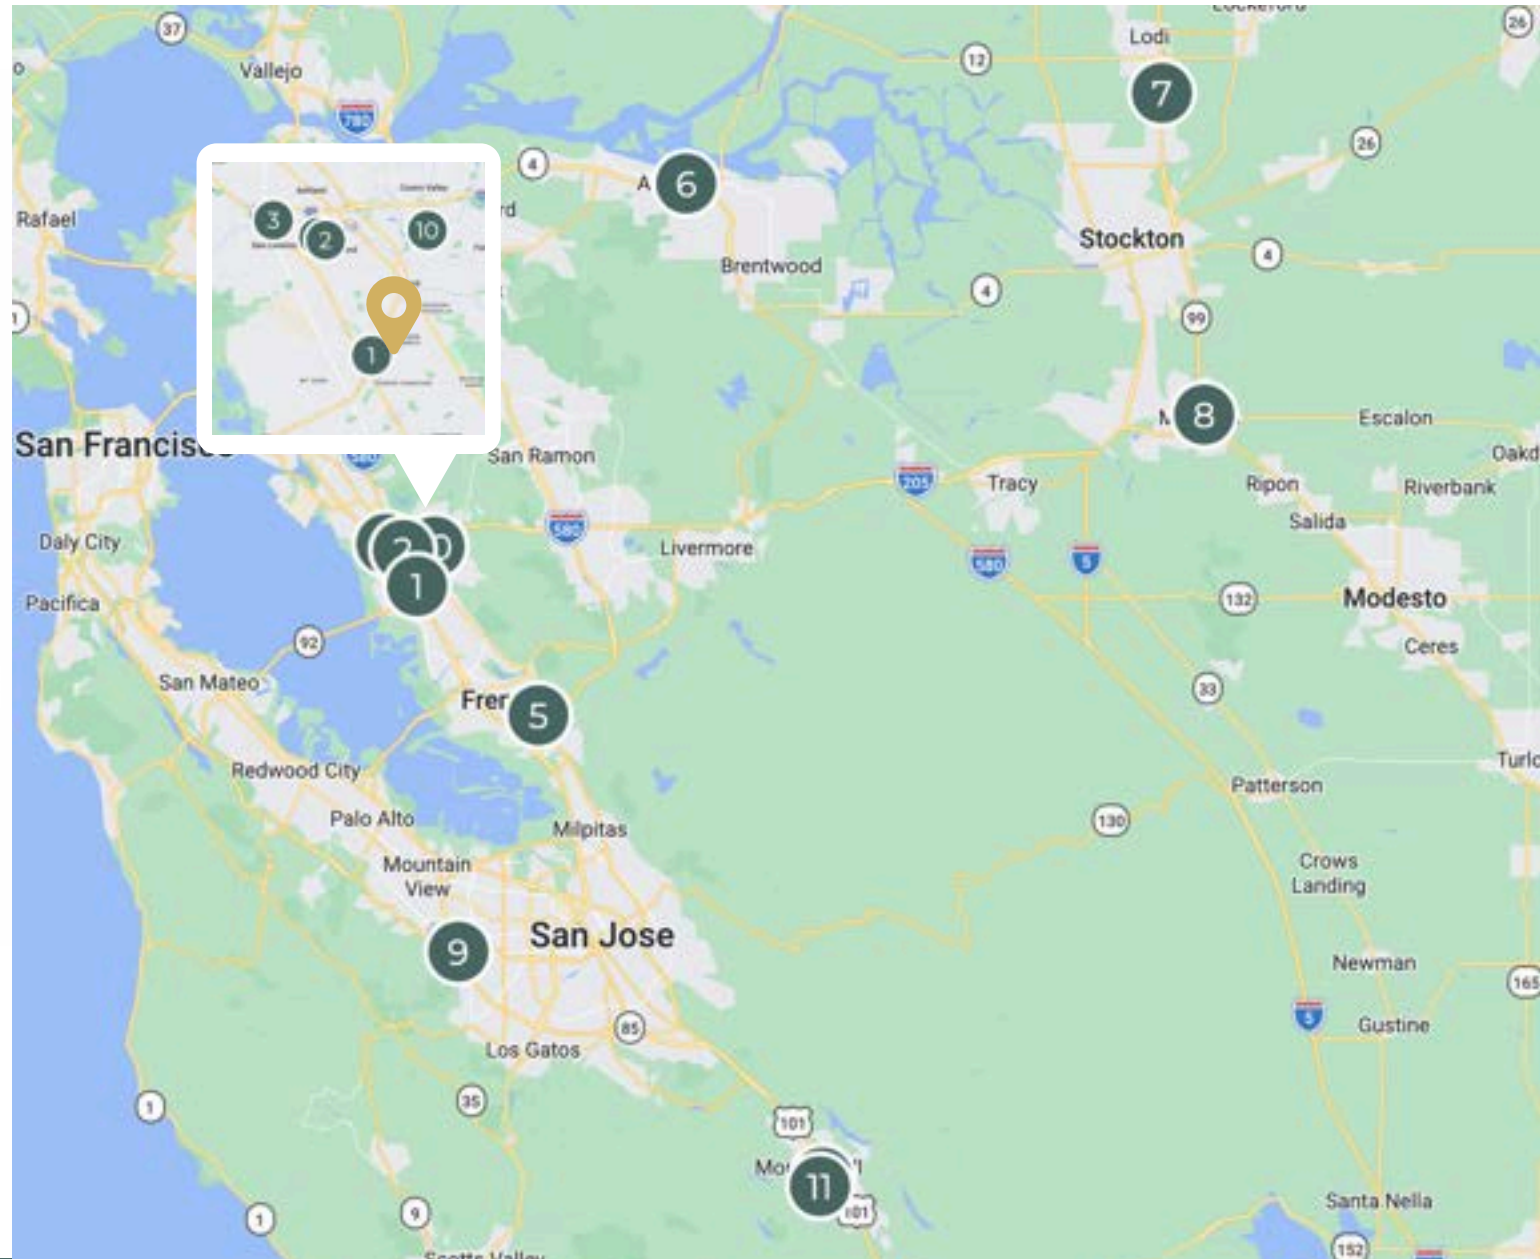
37
Vallejo
780
Rafael
3
2
10
1
4
6
Brentwood
12
Lodi
7
26
Stockton
4
4
99
8
Escalon
San Francisco
San Ramon
580
Livermore
205
Tracy
580
5
Ripon
Riverbank
Oakd
Salida
Daly City
Pacifica
92
1
132
Modesto
Ceres
San Mateo
Frer
5
33
Redwood City
Palo Alto
Milpitas
130
Patterson
Turlo
Mountain View
9
San Jose
Crows Landing
Newman
165
85
Los Gatos
5
Gustine
35
1
101
Mo
11
101
1
9
Santa Nella
152